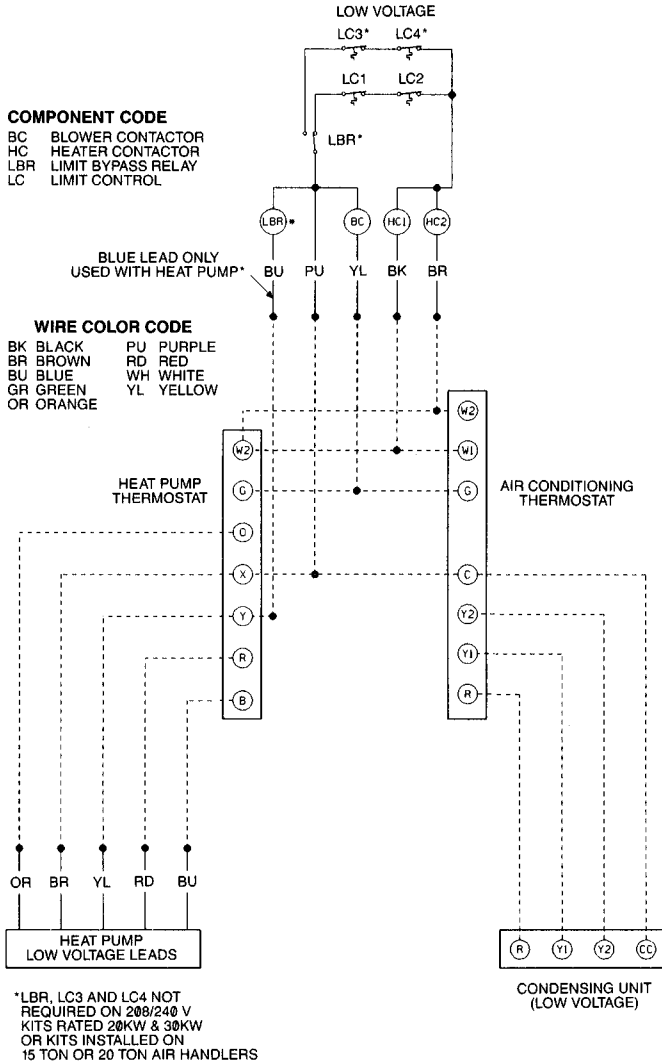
LOW VOLTAGE

LC3* LC4*

LC1 LC2

LBR*

COMPONENT CODE
BC BLOWER CONTACTOR
HC HEATER CONTACTOR
LBR LIMIT BYPASS RELAY
LC LIMIT CONTROL

LBR* BC HC1 HC2

BLUE LEAD ONLY USED WITH HEAT PUMP*

BU PU YL BK BR

WIRE COLOR CODE
BK BLACK PU PURPLE
BR BROWN RD RED
BU BLUE WH WHITE
GR GREEN YL YELLOW
OR ORANGE

W2
W2
W1
G
G

HEAT PUMP THERMOSTAT

AIR CONDITIONING THERMOSTAT

O
X
C
Y2
Y
Y1
R
R
B

OR BR YL RD BU

HEAT PUMP LOW VOLTAGE LEADS

R Y1 Y2 CC

CONDENSING UNIT (LOW VOLTAGE)

*LBR, LC3 AND LC4 NOT REQUIRED ON 208/240 V KITS RATED 20KW & 30KW OR KITS INSTALLED ON 15 TON OR 20 TON AIR HANDLERS